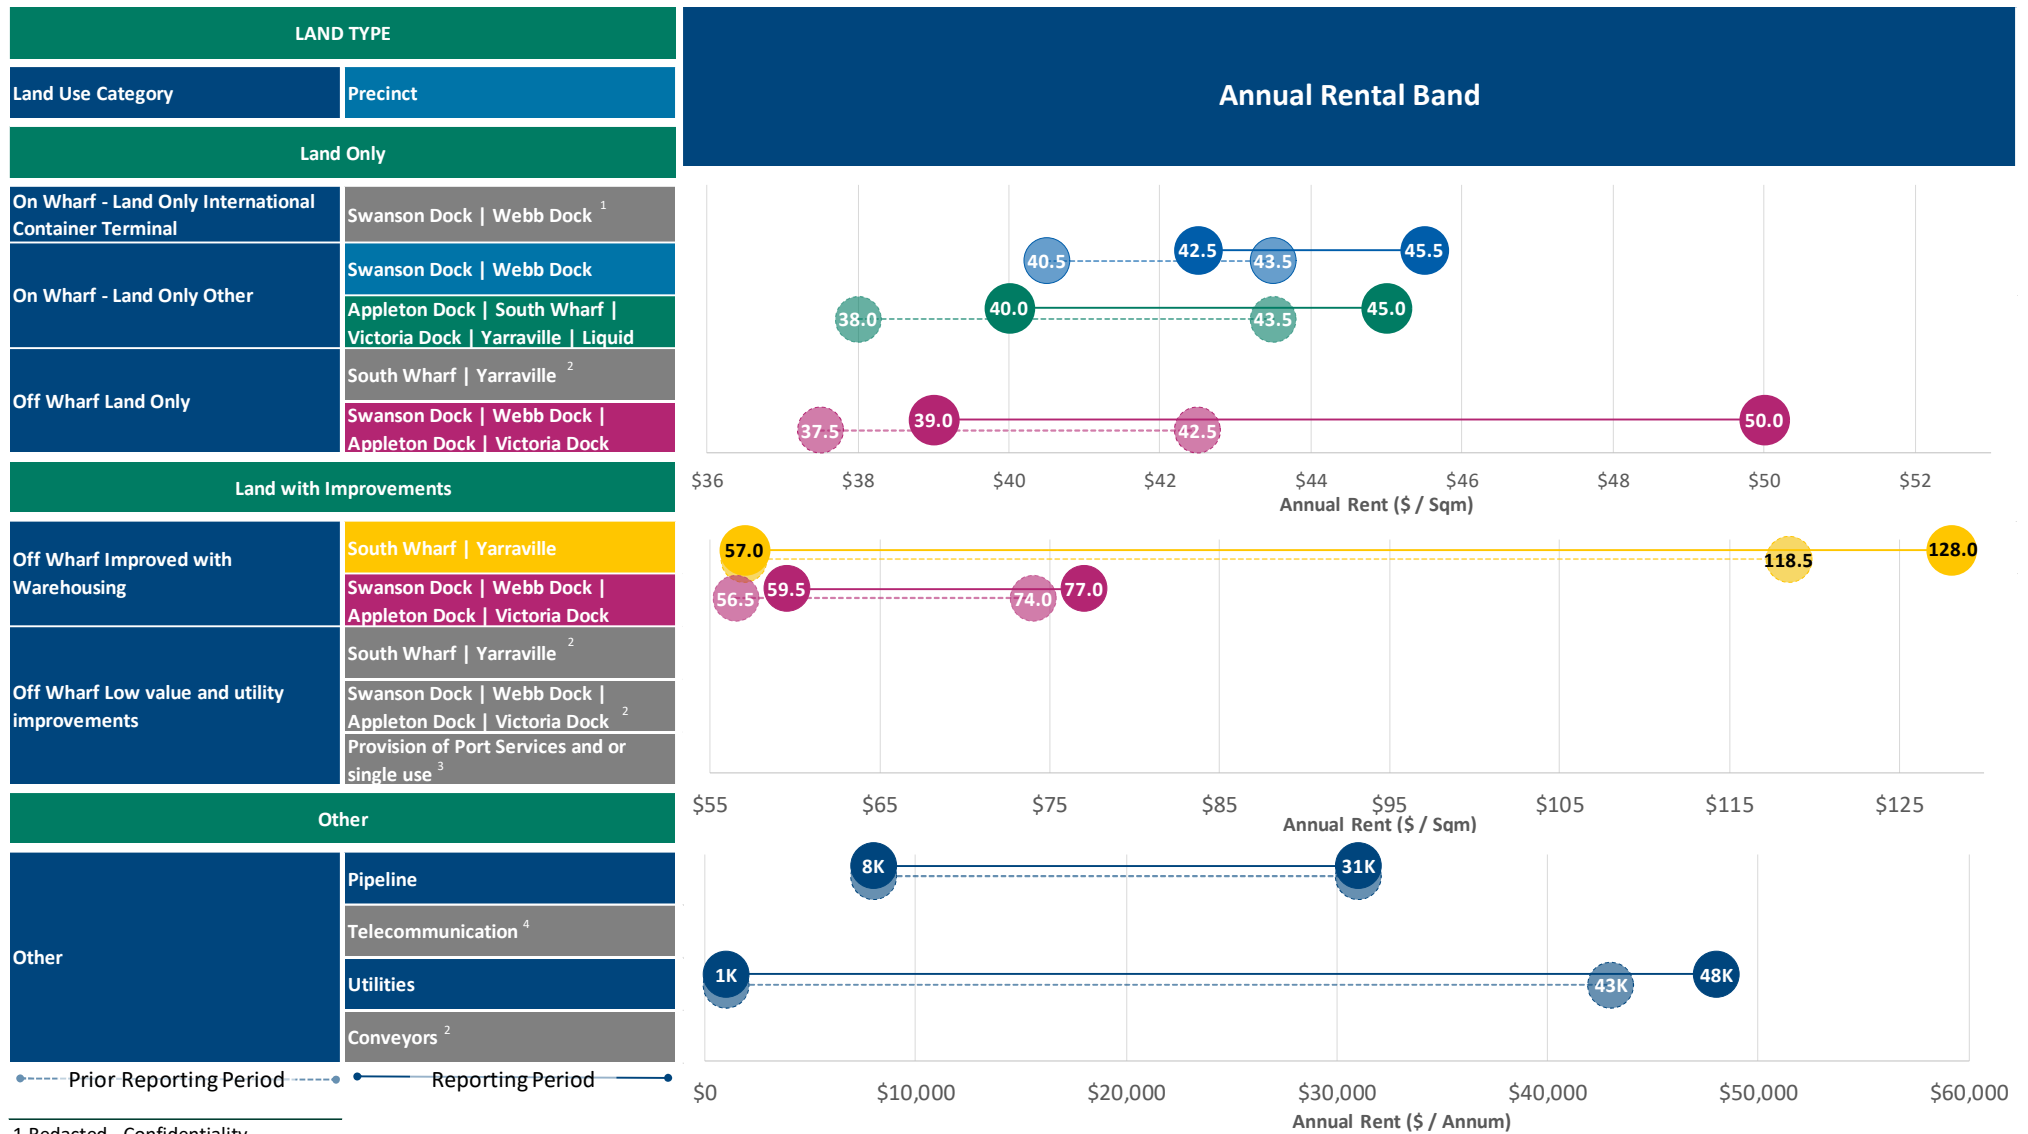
LAND TYPE

| Land Use Category | Precinct |
|---|---|
| **Land Only** | |
| On Wharf - Land Only International Container Terminal | Swanson Dock \| Webb Dock $^1$ |
| On Wharf - Land Only Other | Swanson Dock \| Webb Dock |
| | Appleton Dock \| South Wharf \| Victoria Dock \| Yarraville \| Liquid |
| Off Wharf Land Only | South Wharf \| Yarraville $^2$ |
| | Swanson Dock \| Webb Dock \| Appleton Dock \| Victoria Dock |
| **Land with Improvements** | |
| Off Wharf Improved with Warehousing | South Wharf \| Yarraville |
| | Swanson Dock \| Webb Dock \| Appleton Dock \| Victoria Dock |
| Off Wharf Low value and utility improvements | South Wharf \| Yarraville $^2$ |
| | Swanson Dock \| Webb Dock \| Appleton Dock \| Victoria Dock $^2$ |
| | Provision of Port Services and or single use $^3$ |
| **Other** | |
| Other | Pipeline |
| | Telecommunication $^4$ |
| | Utilities |
| | Conveyors $^2$ |

Prior Reporting Period
Reporting Period

1 Redacted - Confidentiality

Annual Rental Band

40.5 42.5 43.5 45.5
38.0 40.0 43.5 45.0
37.5 39.0 42.5 50.0
$36 $38 $40 $42 $44 $46 $48 $50 $52
Annual Rent ($ / Sqm)

57.0 118.5 128.0
56.5 59.5 74.0 77.0
$55 $65 $75 $85 $95 $105 $115 $125
Annual Rent ($ / Sqm)

8K 31K
1K 43K 48K
$0 $10,000 $20,000 $30,000 $40,000 $50,000 $60,000
Annual Rent ($ / Annum)